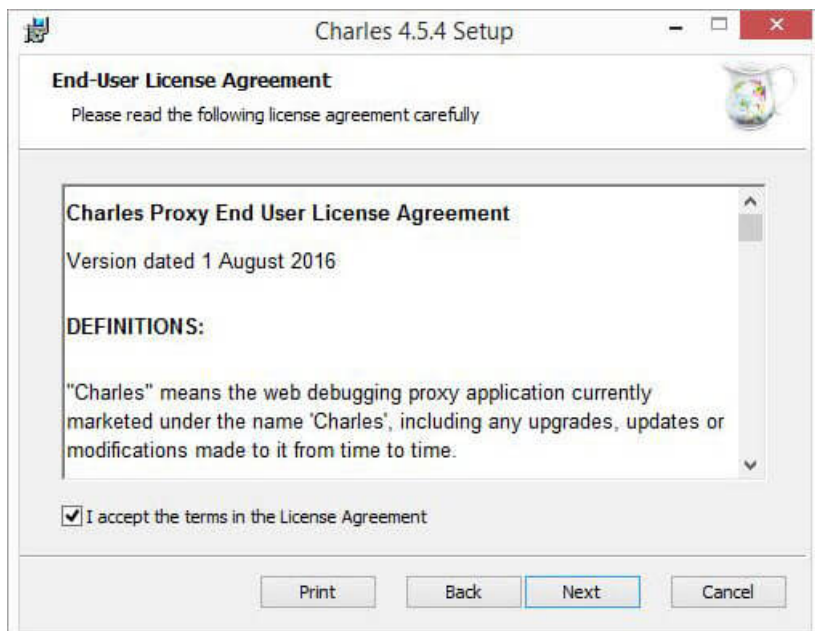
Charles 4.5.4 Setup

End-User License Agreement

Please read the following license agreement carefully

Charles Proxy End User License Agreement

Version dated 1 August 2016

DEFINITIONS:

"Charles" means the web debugging proxy application currently marketed under the name 'Charles', including any upgrades, updates or modifications made to it from time to time.

I accept the terms in the License Agreement

Print Back Next Cancel